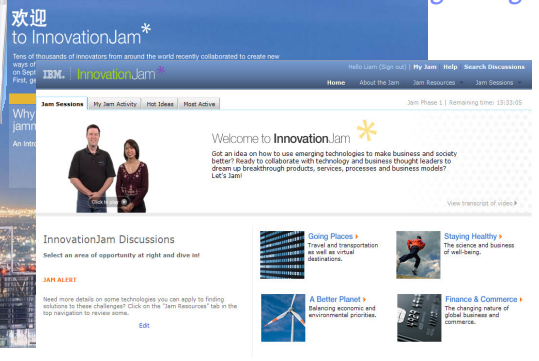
欢迎
to InnovationJam*

Tens of thousands of innovators from around the world recently collaborated to create new ways of
on Sept
First, ge

Why
jamm

An Intro

IBM. InnovationJam*

Hello Liam (Sign out) | My Jam Help Search Discussions

Home About the Jam Jam Resources Jam Sessions

Jam Sessions | My Jam Activity | Hot Ideas | Most Active

Jam Phase 1 | Remaining time: 19:33:05

Welcome to Innovation Jam*

Got an idea on how to use emerging technologies to make business and society better? Ready to collaborate with technology and business thought leaders to dream up breakthrough products, services, processes and business models? Let's Jam!

Click to play

View transcript of video

InnovationJam Discussions

Select an area of opportunity at right and dive in!

JAM ALERT

Need more details on some technologies you can apply to finding solutions to these challenges? Click on the "Jam Resources" tab in the top navigation to review some.

Edit

Going Places
Travel and transportation as well as virtual destinations.

Staying Healthy
The science and business of well-being.

A Better Planet
Balancing economic and environmental priorities.

Finance & Commerce
The changing nature of global business and commerce.